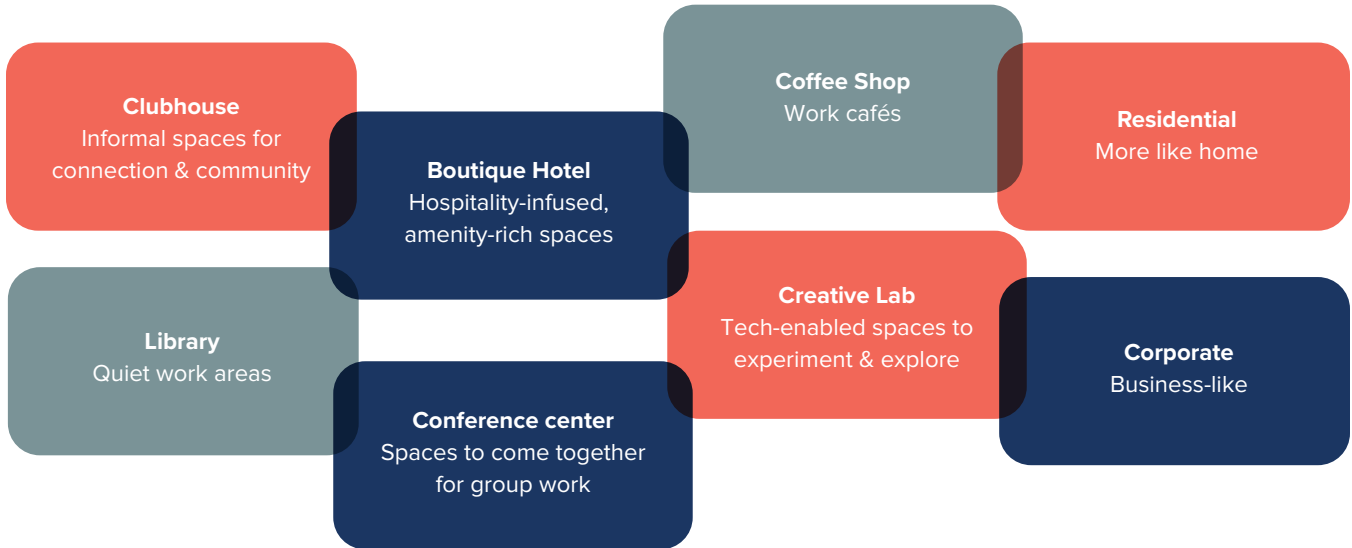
Clubhouse
Informal spaces for connection & community

Boutique Hotel
Hospitality-infused, amenity-rich spaces

Coffee Shop
Work cafés

Residential
More like home

Library
Quiet work areas

Conference center
Spaces to come together for group work

Creative Lab
Tech-enabled spaces to experiment & explore

Corporate
Business-like